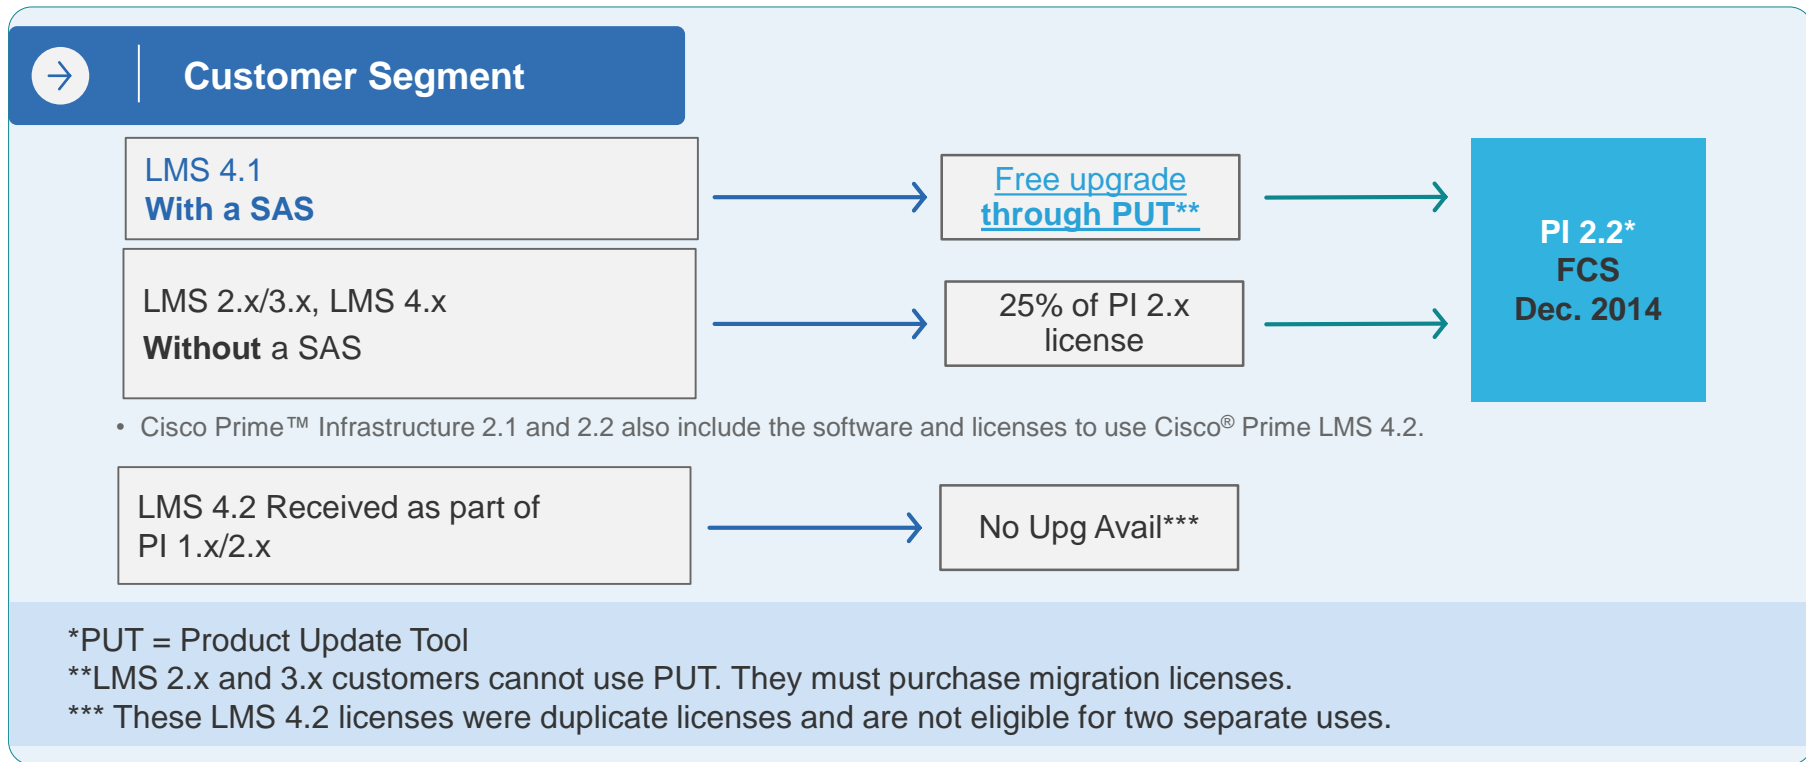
Customer Segment

LMS 4.1
With a SAS

Free upgrade through PUT**

LMS 2.x/3.x, LMS 4.x
Without a SAS

25% of PI 2.x license

PI 2.2*
FCS
Dec. 2014

• Cisco Prime™ Infrastructure 2.1 and 2.2 also include the software and licenses to use Cisco® Prime LMS 4.2.

LMS 4.2 Received as part of PI 1.x/2.x

No Upg Avail***

*PUT = Product Update Tool
**LMS 2.x and 3.x customers cannot use PUT. They must purchase migration licenses.
*** These LMS 4.2 licenses were duplicate licenses and are not eligible for two separate uses.